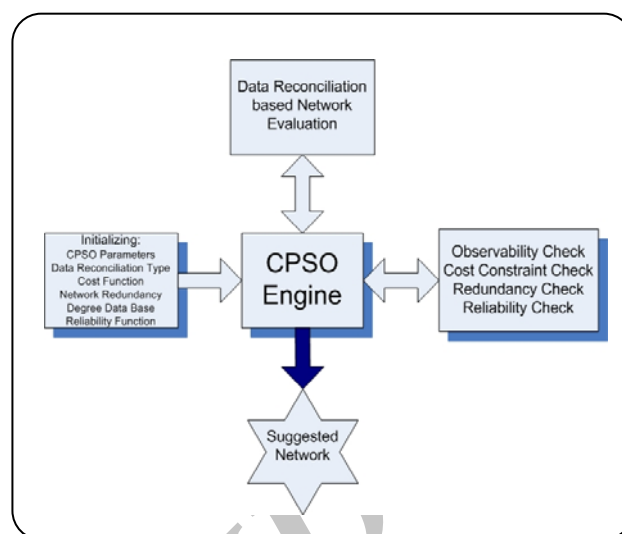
Data Reconciliation based Network Evaluation

Initializing:
CPSO Parameters
Data Reconciliation Type
Cost Function
Network Redundancy
Degree Data Base
Reliability Function

CPSO Engine

Observability Check
Cost Constraint Check
Redundancy Check
Reliability Check

Suggested Network